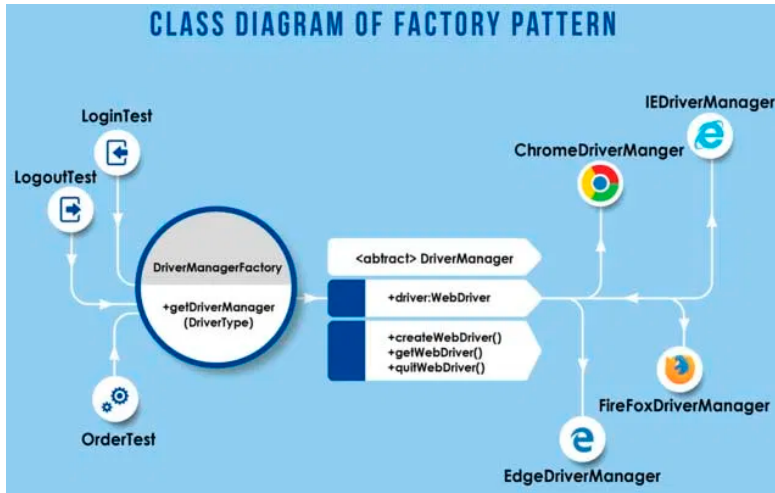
CLASS DIAGRAM OF FACTORY PATTERN

LoginTest

LogoutTest

DriverManagerFactory

+getDriverManager (DriverType)

OrderTest

<abtract> DriverManager

+driver:WebDriver

+createWebDriver()
+getWebDriver()
+quitWebDriver()

ChromeDriverManger

IEDriverManager

FireFoxDriverManager

EdgeDriverManager